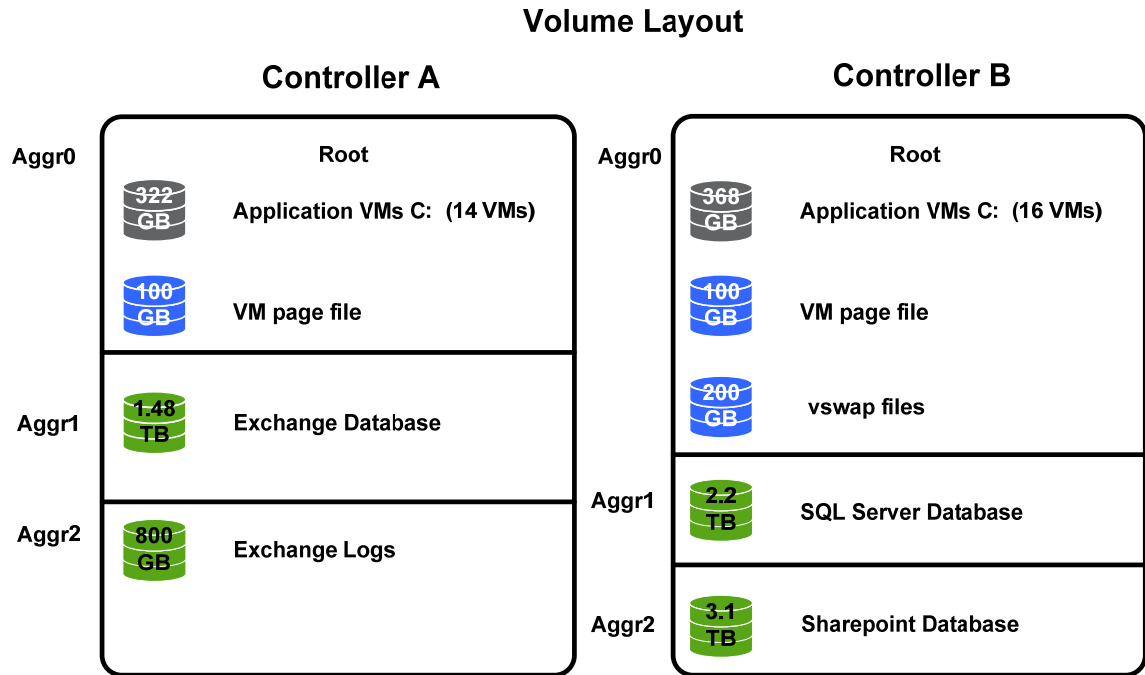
Volume Layout

Controller A

Aggr0

Root

322 GB

Application VMs C: (14 VMs)

100 GB

VM page file

Aggr1

1.48 TB

Exchange Database

Aggr2

800 GB

Exchange Logs

Controller B

Aggr0

Root

368 GB

Application VMs C: (16 VMs)

100 GB

VM page file

200 GB

vswap files

Aggr1

2.2 TB

SQL Server Database

Aggr2

3.1 TB

Sharepoint Database